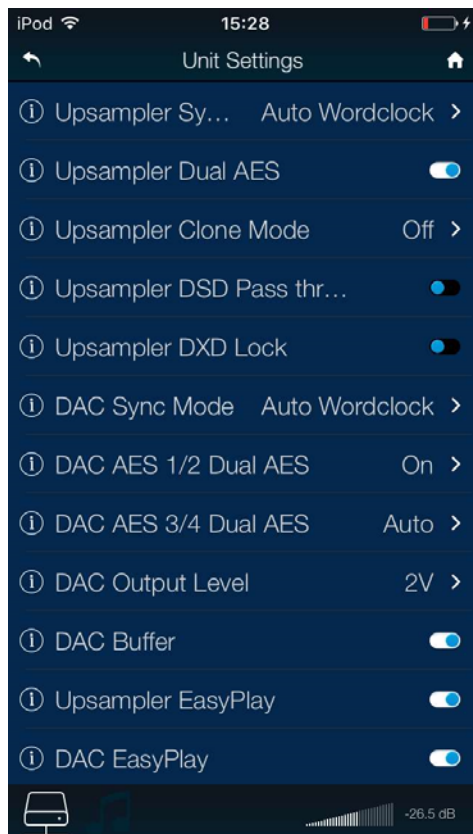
iPod 15:28

Unit Settings

ⓘ Upsampler Sy... Auto Wordclock >

ⓘ Upsampler Dual AES

ⓘ Upsampler Clone Mode Off >

ⓘ Upsampler DSD Pass thr...

ⓘ Upsampler DXD Lock

ⓘ DAC Sync Mode Auto Wordclock >

ⓘ DAC AES 1/2 Dual AES On >

ⓘ DAC AES 3/4 Dual AES Auto >

ⓘ DAC Output Level 2V >

ⓘ DAC Buffer

ⓘ Upsampler EasyPlay

ⓘ DAC EasyPlay

-26.5 dB